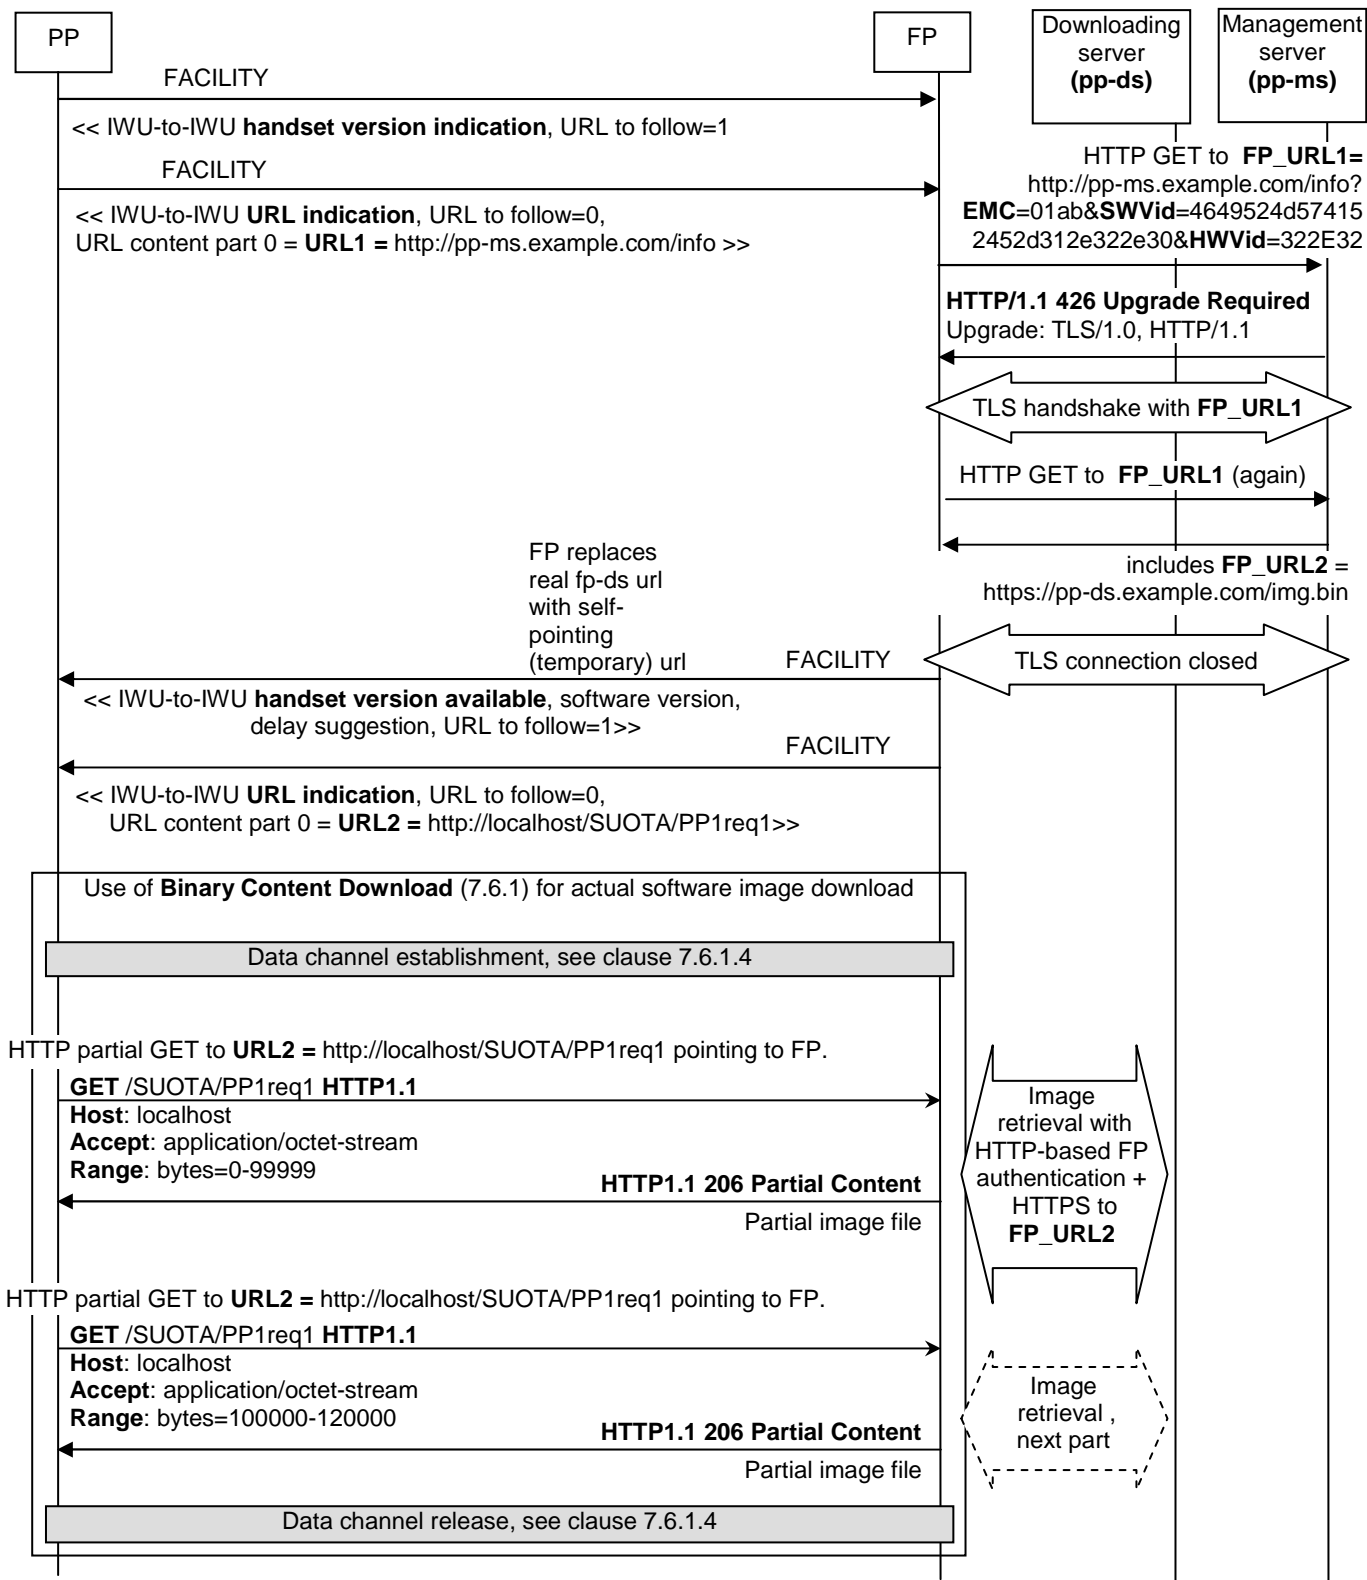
PP

FP

Downloading server **(pp-ds)**

Management server **(pp-ms)**

FACILITY

<< IWU-to-IWU **handset version indication**, URL to follow=1

FACILITY

<< IWU-to-IWU **URL indication**, URL to follow=0,
URL content part 0 = **URL1 =** http://pp-ms.example.com/info >>

HTTP GET to **FP_URL1=** http://pp-ms.example.com/info? **EMC**=01ab&**SWVid**=4649524d574152452d312e322e30&**HWVid**=322E32

**HTTP/1.1 426 Upgrade Required**
Upgrade: TLS/1.0, HTTP/1.1

TLS handshake with **FP_URL1**

HTTP GET to **FP_URL1** (again)

includes **FP_URL2** = https://pp-ds.example.com/img.bin

FP replaces real fp-ds url with self-pointing (temporary) url

FACILITY

TLS connection closed

<< IWU-to-IWU **handset version available**, software version, delay suggestion, URL to follow=1>>

FACILITY

<< IWU-to-IWU **URL indication**, URL to follow=0,
URL content part 0 = **URL2 =** http://localhost/SUOTA/PP1req1>>

Use of **Binary Content Download** (7.6.1) for actual software image download

Data channel establishment, see clause 7.6.1.4

HTTP partial GET to **URL2 =** http://localhost/SUOTA/PP1req1 pointing to FP.

**GET** /SUOTA/PP1req1 **HTTP1.1**
**Host**: localhost
**Accept**: application/octet-stream
**Range**: bytes=0-99999

**HTTP1.1 206 Partial Content**
Partial image file

Image retrieval with HTTP-based FP authentication + HTTPS to **FP_URL2**

HTTP partial GET to **URL2 =** http://localhost/SUOTA/PP1req1 pointing to FP.

**GET** /SUOTA/PP1req1 **HTTP1.1**
**Host**: localhost
**Accept**: application/octet-stream
**Range**: bytes=100000-120000

**HTTP1.1 206 Partial Content**
Partial image file

Image retrieval , next part

Data channel release, see clause 7.6.1.4